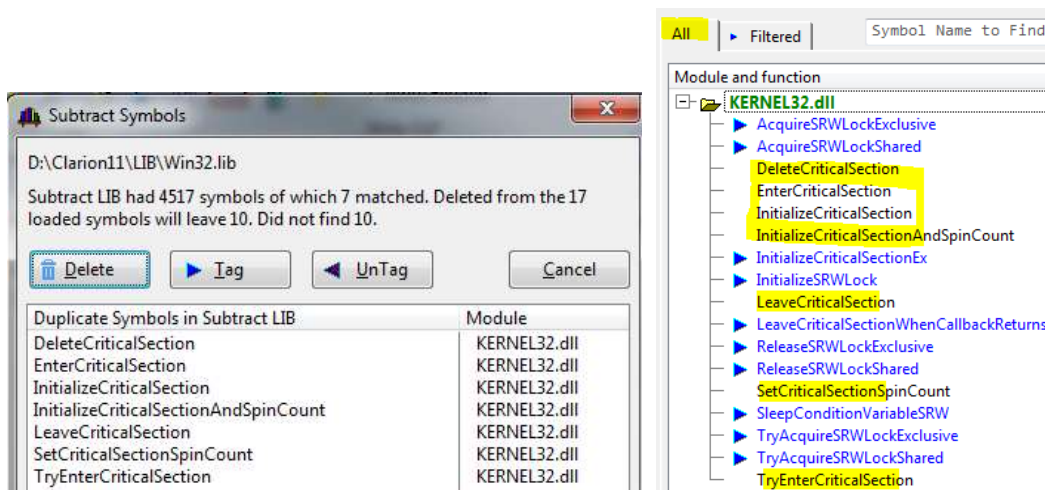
Subtract Symbols

D:\Clarion11\LIB\Win32.lib

Subtract LIB had 4517 symbols of which 7 matched. Deleted from the 17 loaded symbols will leave 10. Did not find 10.

Delete | Tag | UnTag | Cancel

| Duplicate Symbols in Subtract LIB | Module |
|---|---|
| DeleteCriticalSection | KERNEL32.dll |
| EnterCriticalSection | KERNEL32.dll |
| InitializeCriticalSection | KERNEL32.dll |
| InitializeCriticalSectionAndSpinCount | KERNEL32.dll |
| LeaveCriticalSection | KERNEL32.dll |
| SetCriticalSectionSpinCount | KERNEL32.dll |
| TryEnterCriticalSection | KERNEL32.dll |

All | Filtered | Symbol Name to Find

Module and function
KERNEL32.dll
AcquireSRWLockExclusive
AcquireSRWLockShared
DeleteCriticalSection
EnterCriticalSection
InitializeCriticalSection
InitializeCriticalSectionAndSpinCount
InitializeCriticalSectionEx
InitializeSRWLock
LeaveCriticalSection
LeaveCriticalSectionWhenCallbackReturns
ReleaseSRWLockExclusive
ReleaseSRWLockShared
SetCriticalSectionSpinCount
SleepConditionVariableSRW
TryAcquireSRWLockExclusive
TryAcquireSRWLockShared
TryEnterCriticalSection